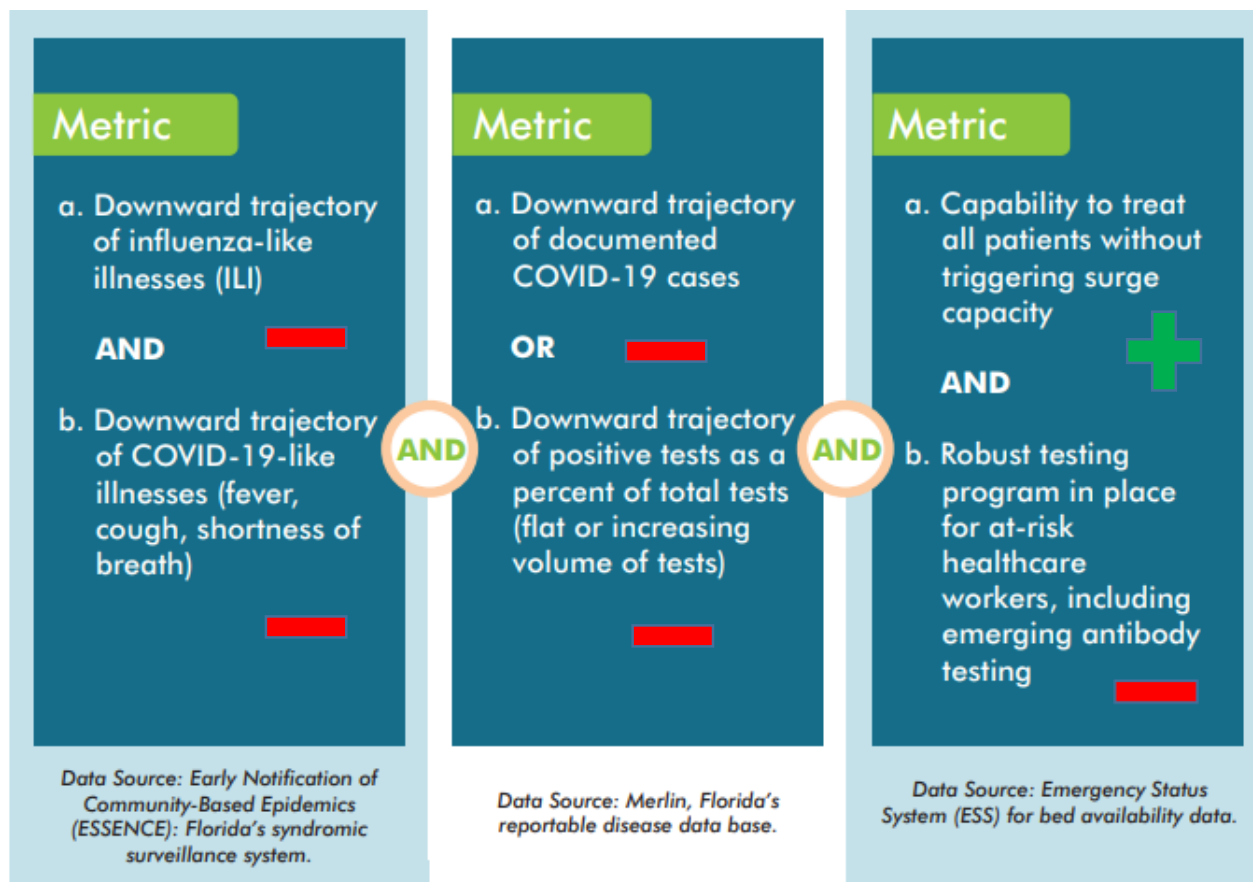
Metric

a. Downward trajectory of influenza-like illnesses (ILI)

AND

b. Downward trajectory of COVID-19-like illnesses (fever, cough, shortness of breath)

Data Source: Early Notification of Community-Based Epidemics (ESSENCE): Florida's syndromic surveillance system.

AND

Metric

a. Downward trajectory of documented COVID-19 cases

OR

b. Downward trajectory of positive tests as a percent of total tests (flat or increasing volume of tests)

Data Source: Merlin, Florida's reportable disease data base.

AND

Metric

a. Capability to treat all patients without triggering surge capacity

AND

b. Robust testing program in place for at-risk healthcare workers, including emerging antibody testing

Data Source: Emergency Status System (ESS) for bed availability data.